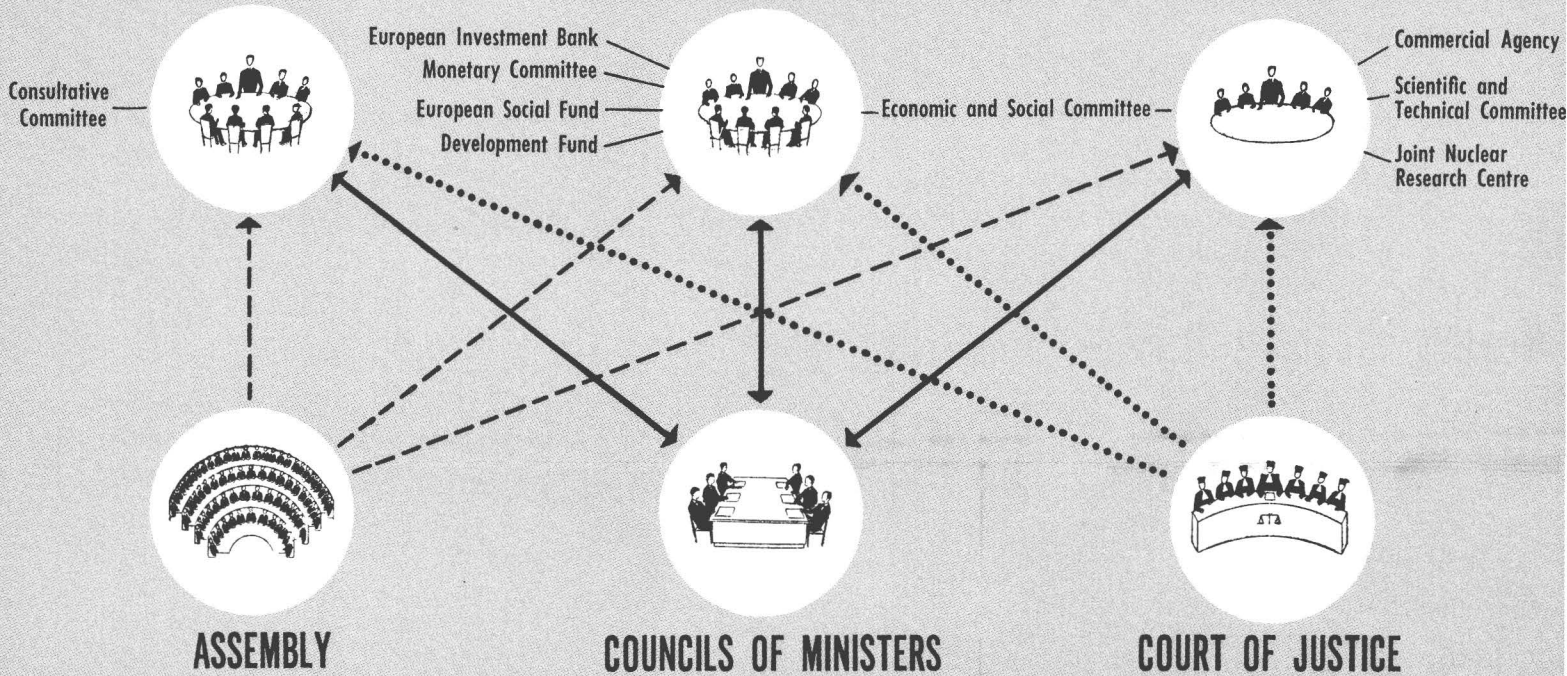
Consultative Committee

European Investment Bank
Monetary Committee
European Social Fund
Development Fund

Economic and Social Committee

Commercial Agency
Scientific and Technical Committee
Joint Nuclear Research Centre

ASSEMBLY

COUNCILS OF MINISTERS

COURT OF JUSTICE